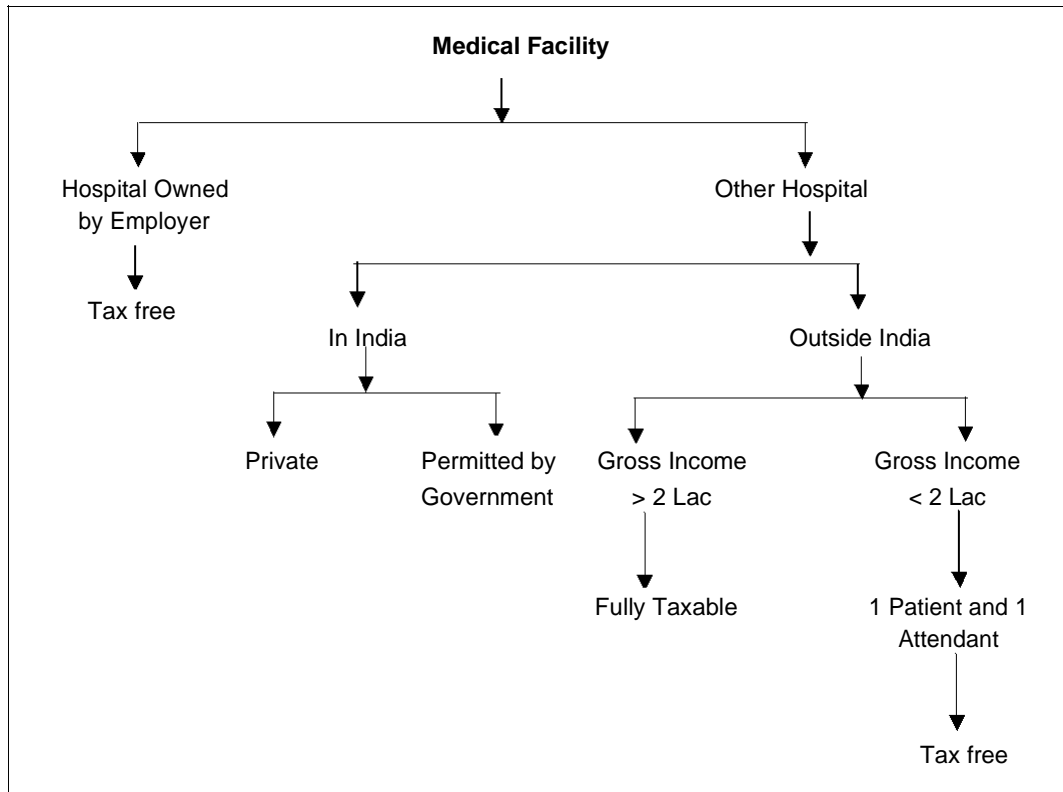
**Medical Facility**

Hospital Owned by Employer

Tax free

Other Hospital

In India

Private

Permitted by Government

Outside India

Gross Income > 2 Lac

Fully Taxable

Gross Income < 2 Lac

1 Patient and 1 Attendant

Tax free